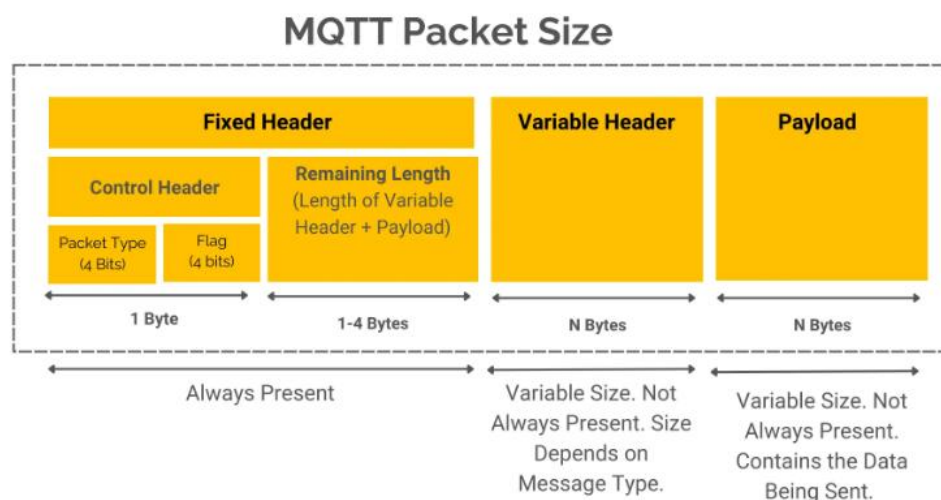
MQTT Packet Size

Fixed Header

Variable Header

Payload

Control Header

Remaining Length (Length of Variable Header + Payload)

Packet Type (4 Bits)

Flag (4 bits)

1 Byte

1-4 Bytes

N Bytes

N Bytes

Always Present

Variable Size. Not Always Present. Size Depends on Message Type.

Variable Size. Not Always Present. Contains the Data Being Sent.